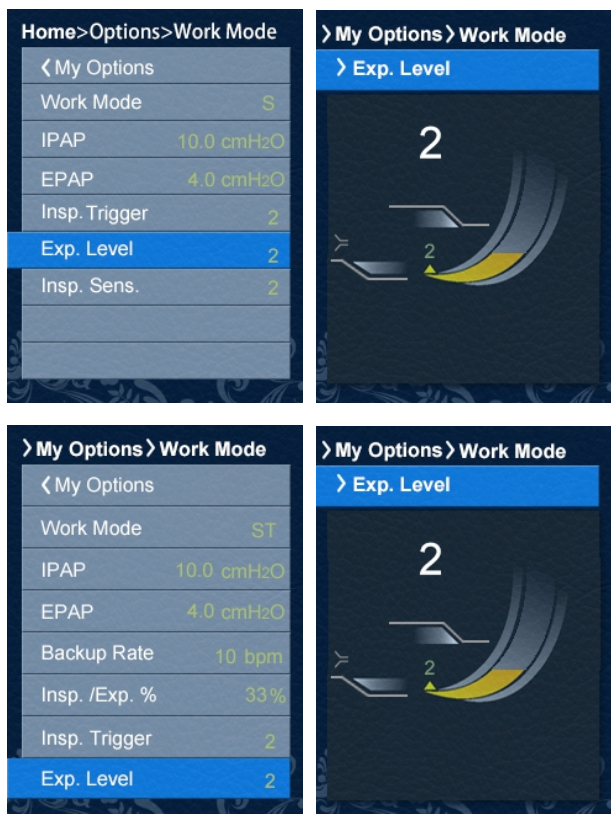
Home>Options>Work Mode

❮My Options

Work Mode S

IPAP 10.0 cmH2O

EPAP 4.0 cmH2O

Insp. Trigger 2

Exp. Level 2

Insp. Sens. 2

❯My Options❯Work Mode

❯ Exp. Level

2

2

❯My Options❯Work Mode

❮My Options

Work Mode ST

IPAP 10.0 cmH2O

EPAP 4.0 cmH2O

Backup Rate 10 bpm

Insp. /Exp. % 33%

Insp. Trigger 2

Exp. Level 2

❯My Options❯Work Mode

❯ Exp. Level

2

2